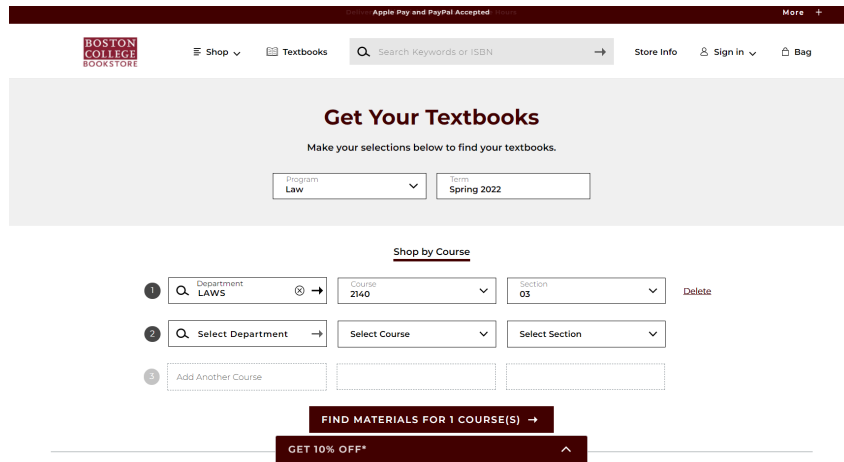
Apple Pay and PayPal Accepted
More +

BOSTON COLLEGE BOOKSTORE

Shop
Textbooks
Search Keywords or ISBN
Store Info
Sign in
Bag

Get Your Textbooks

Make your selections below to find your textbooks.

Program
Law

Term
Spring 2022

Shop by Course

1
Department
LAWS
Course
2140
Section
03
Delete

2
Select Department
Select Course
Select Section

3
Add Another Course

FIND MATERIALS FOR 1 COURSE(S)

GET 10% OFF*